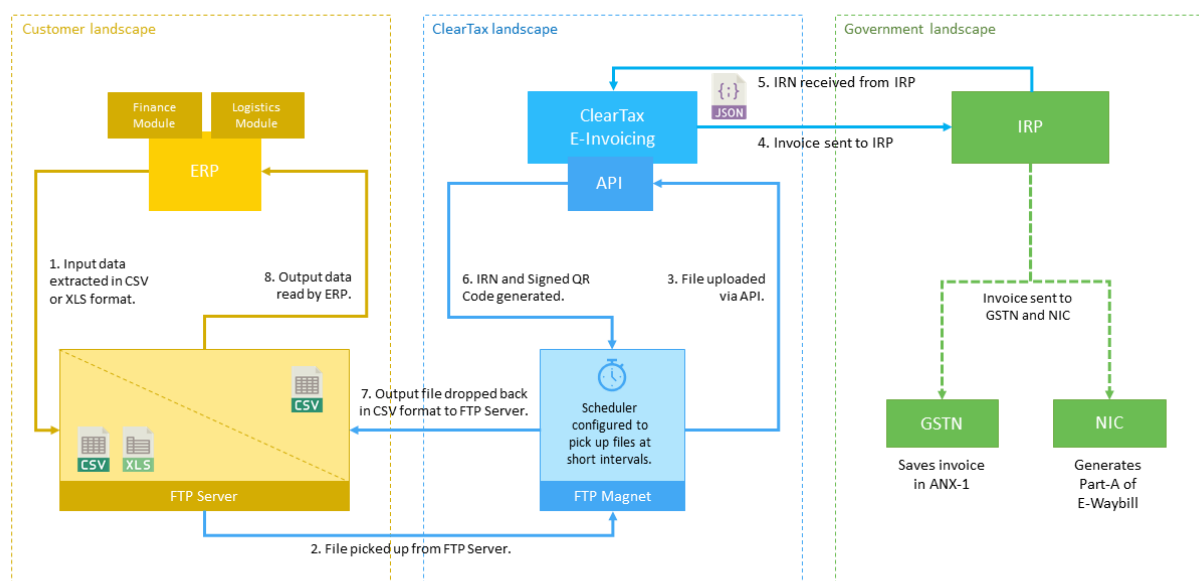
Customer landscape

ClearTax landscape

Government landscape

Finance Module

Logistics Module

ERP

1. Input data extracted in CSV or XLS format.

8. Output data read by ERP.

CSV

CSV

XLS

FTP Server

{;} JSON

5. IRN received from IRP

ClearTax E-Invoicing

4. Invoice sent to IRP

API

6. IRN and Signed QR Code generated.

3. File uploaded via API.

7. Output file dropped back in CSV format to FTP Server.

Scheduler configured to pick up files at short intervals.

FTP Magnet

2. File picked up from FTP Server.

IRP

Invoice sent to GSTN and NIC

GSTN

NIC

Saves invoice in ANX-1

Generates Part-A of E-Waybill